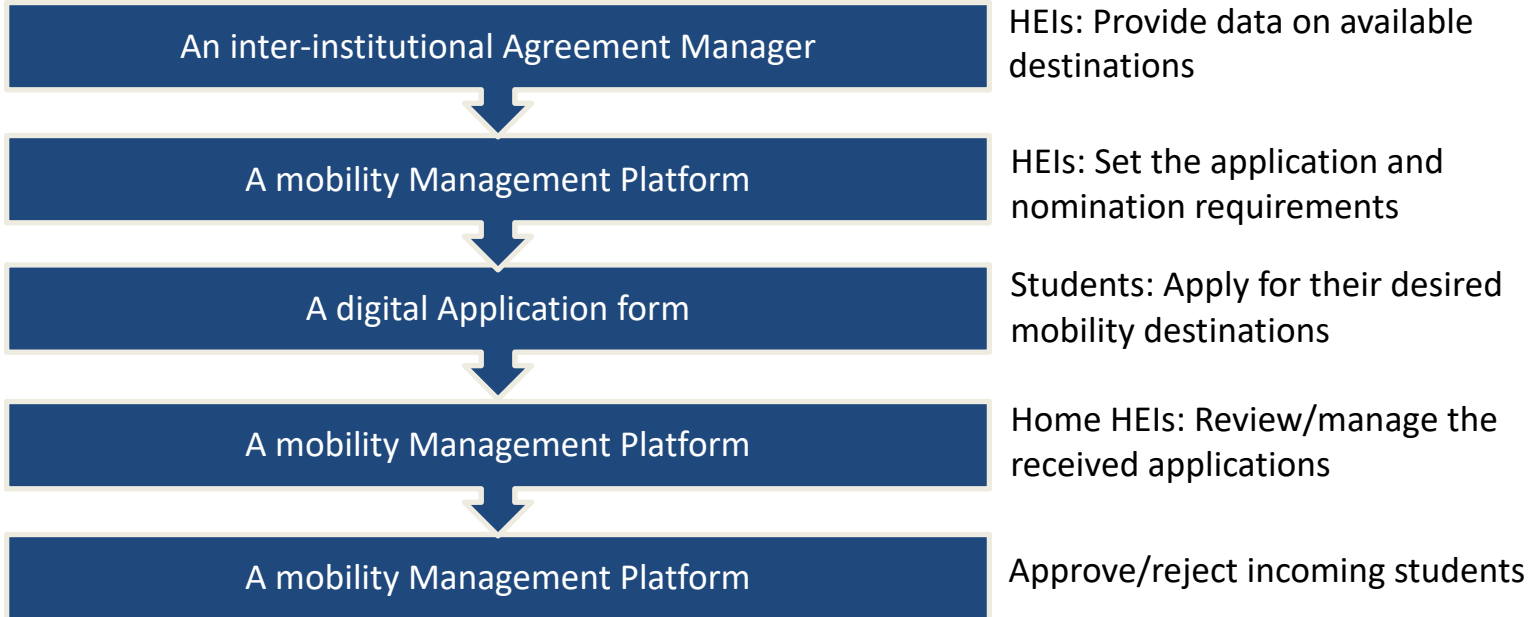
An inter-institutional Agreement Manager

HEIs: Provide data on available destinations

A mobility Management Platform

HEIs: Set the application and nomination requirements

A digital Application form

Students: Apply for their desired mobility destinations

A mobility Management Platform

Home HEIs: Review/manage the received applications

A mobility Management Platform

Approve/reject incoming students